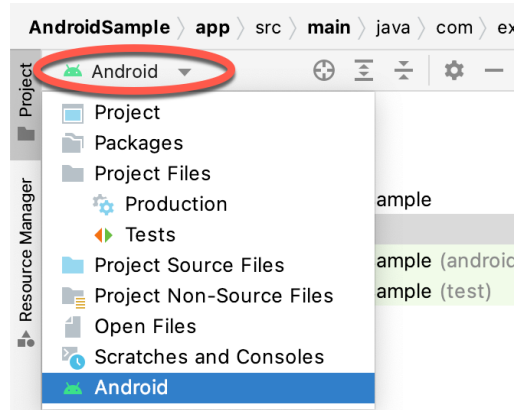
AndroidSample 〉 app 〉 src 〉 main 〉 java 〉 com 〉 ex

Project

Resource Manager

Android

Project
Packages
Project Files
Production
Tests
Project Source Files
Project Non-Source Files
Open Files
Scratches and Consoles
Android

ample
ample (androi
ample (test)